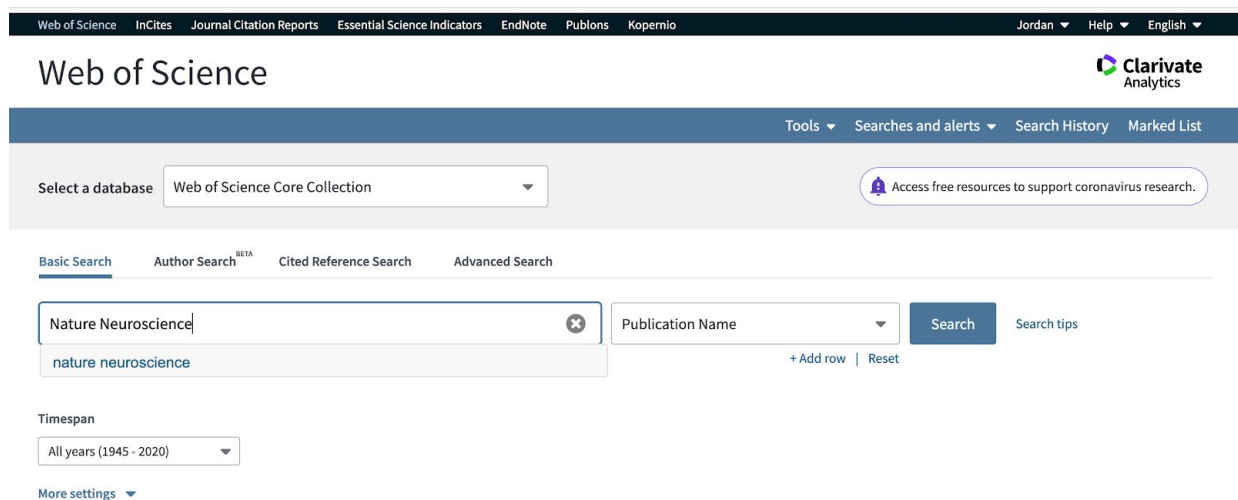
Web of Science InCites Journal Citation Reports Essential Science Indicators EndNote Publons Kopernio Jordan Help English

Web of Science

Clarivate Analytics

Tools Searches and alerts Search History Marked List

Select a database Web of Science Core Collection

Access free resources to support coronavirus research.

Basic Search Author Search BETA Cited Reference Search Advanced Search

Nature Neuroscience

nature neuroscience

Publication Name

Search

Search tips

+ Add row | Reset

Timespan

All years (1945 - 2020)

More settings